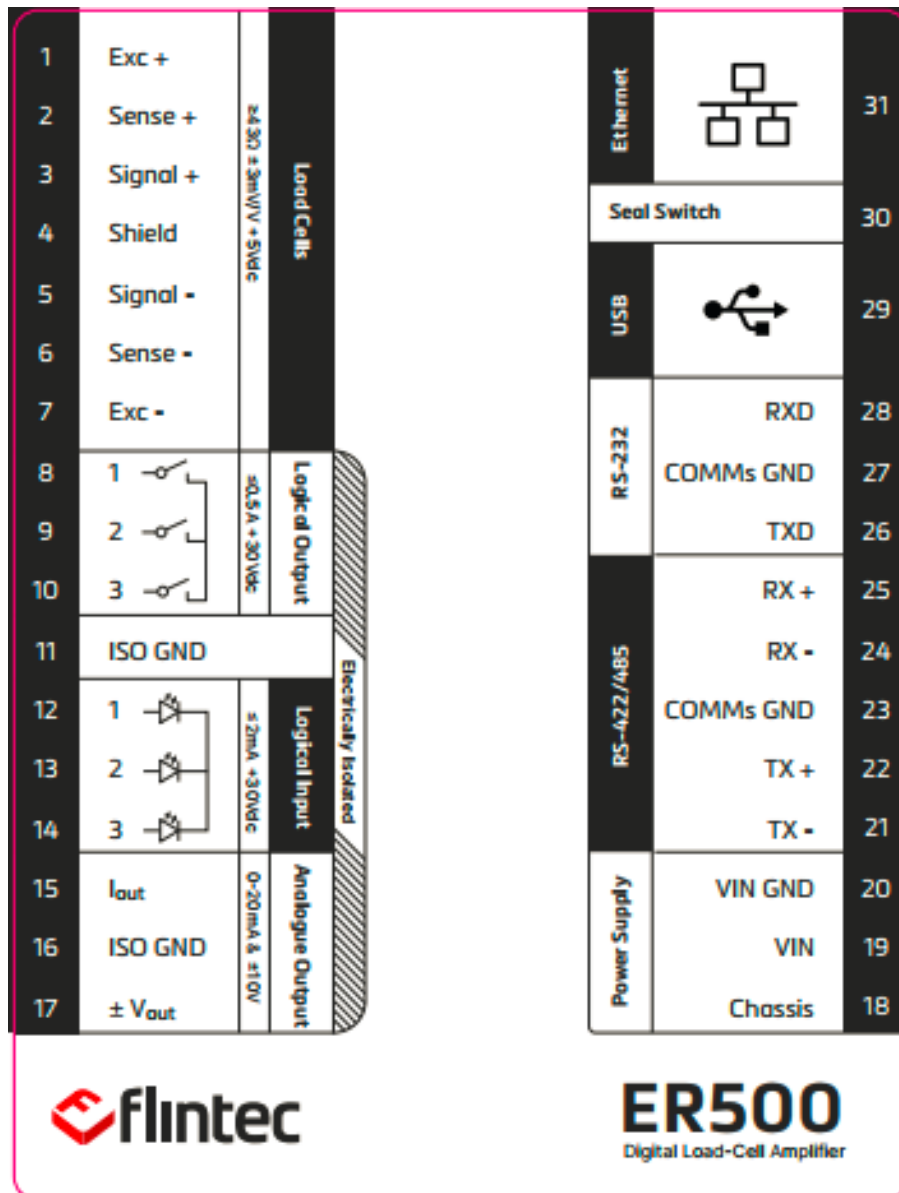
1 Exc +
2 Sense +
3 Signal +
4 Shield
5 Signal -
6 Sense -
7 Exc -

≥43Ω ± 3mV/V ± 5Vdc
Load Cells

8 1
9 2
10 3

≤0.5 A ± 30 Vdc
Logical Output

11 ISO GND

12 1
13 2
14 3

≤2mA ±30Vdc
Logical Input

Electrically Isolated

15 $I_{out}$
16 ISO GND
17 ± $V_{out}$

0–20mA & ±10V
Analogue Output

Ethernet 31
Seal Switch 30
USB 29

RS-232
RXD 28
COMMs GND 27
TXD 26

RS-422/485
RX + 25
RX - 24
COMMs GND 23
TX + 22
TX - 21

Power Supply
VIN GND 20
VIN 19
Chassis 18

flintec

ER500
Digital Load-Cell Amplifier